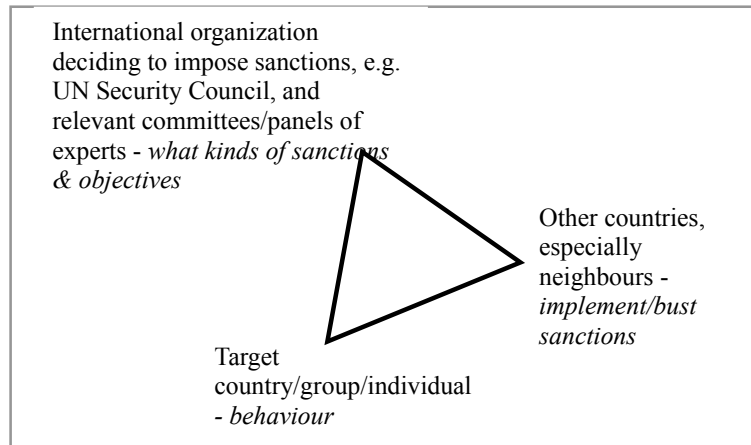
International organization deciding to impose sanctions, e.g. UN Security Council, and relevant committees/panels of experts - *what kinds of sanctions & objectives*

Other countries, especially neighbours - *implement/bust sanctions*

Target country/group/individual - *behaviour*